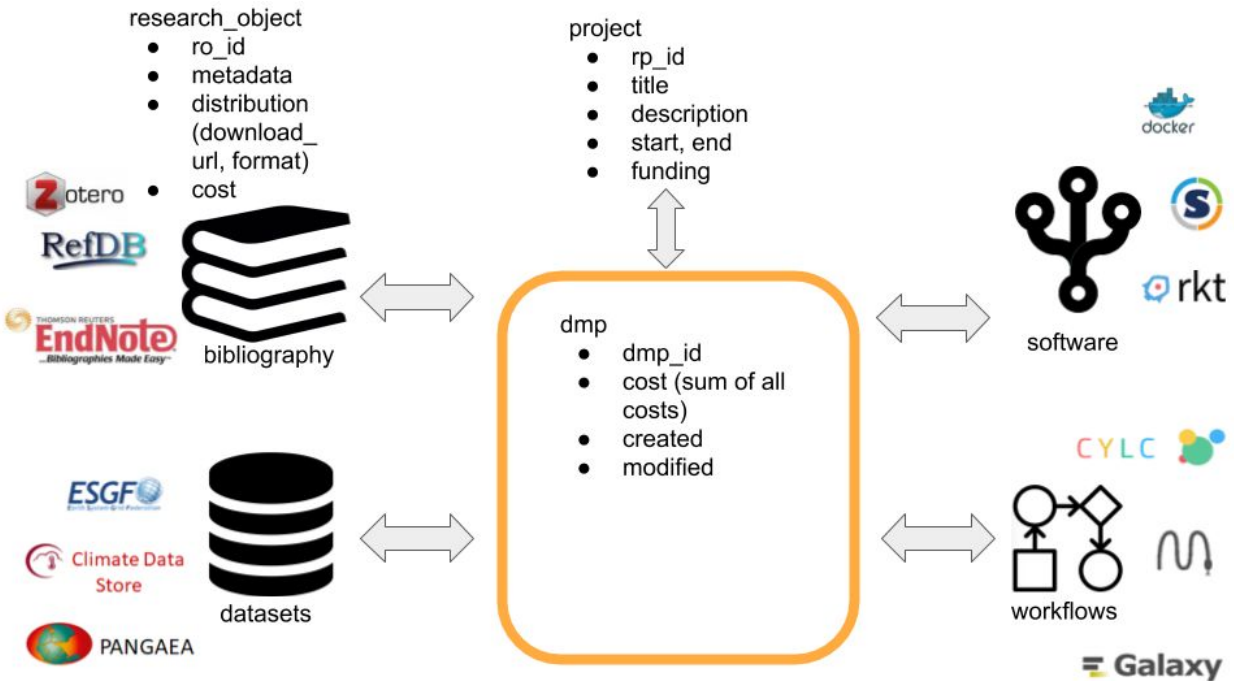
research_object
- ro_id
- metadata
- distribution (download_ url, format)
- cost

project
- rp_id
- title
- description
- start, end
- funding

docker

Zotero

RefDB

THOMSON REUTERS
EndNote
Bibliographies Made Easy

bibliography

rkt

software

dmp
- dmp_id
- cost (sum of all costs)
- created
- modified

CYLC

ESGF

Climate Data Store

datasets

workflows

PANGAEA

Galaxy